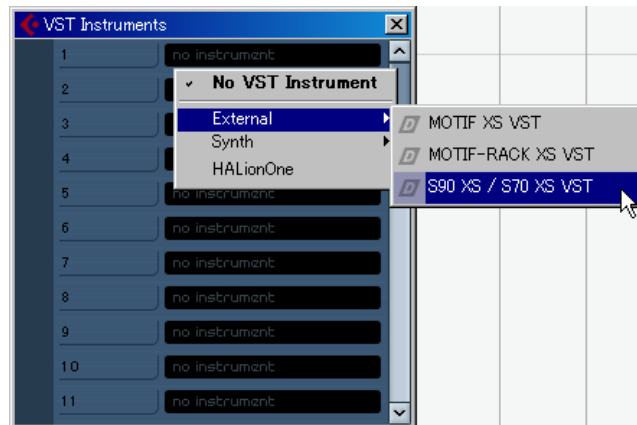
VST Instruments

1 no instrument

2

3

4

5 no instrument

6 no instrument

7 no instrument

8 no instrument

9 no instrument

10 no instrument

11 no instrument

✓ No VST Instrument

External

Synth

HALionOne

MOTIF XS VST

MOTIF-RACK XS VST

S90 XS / S70 XS VST